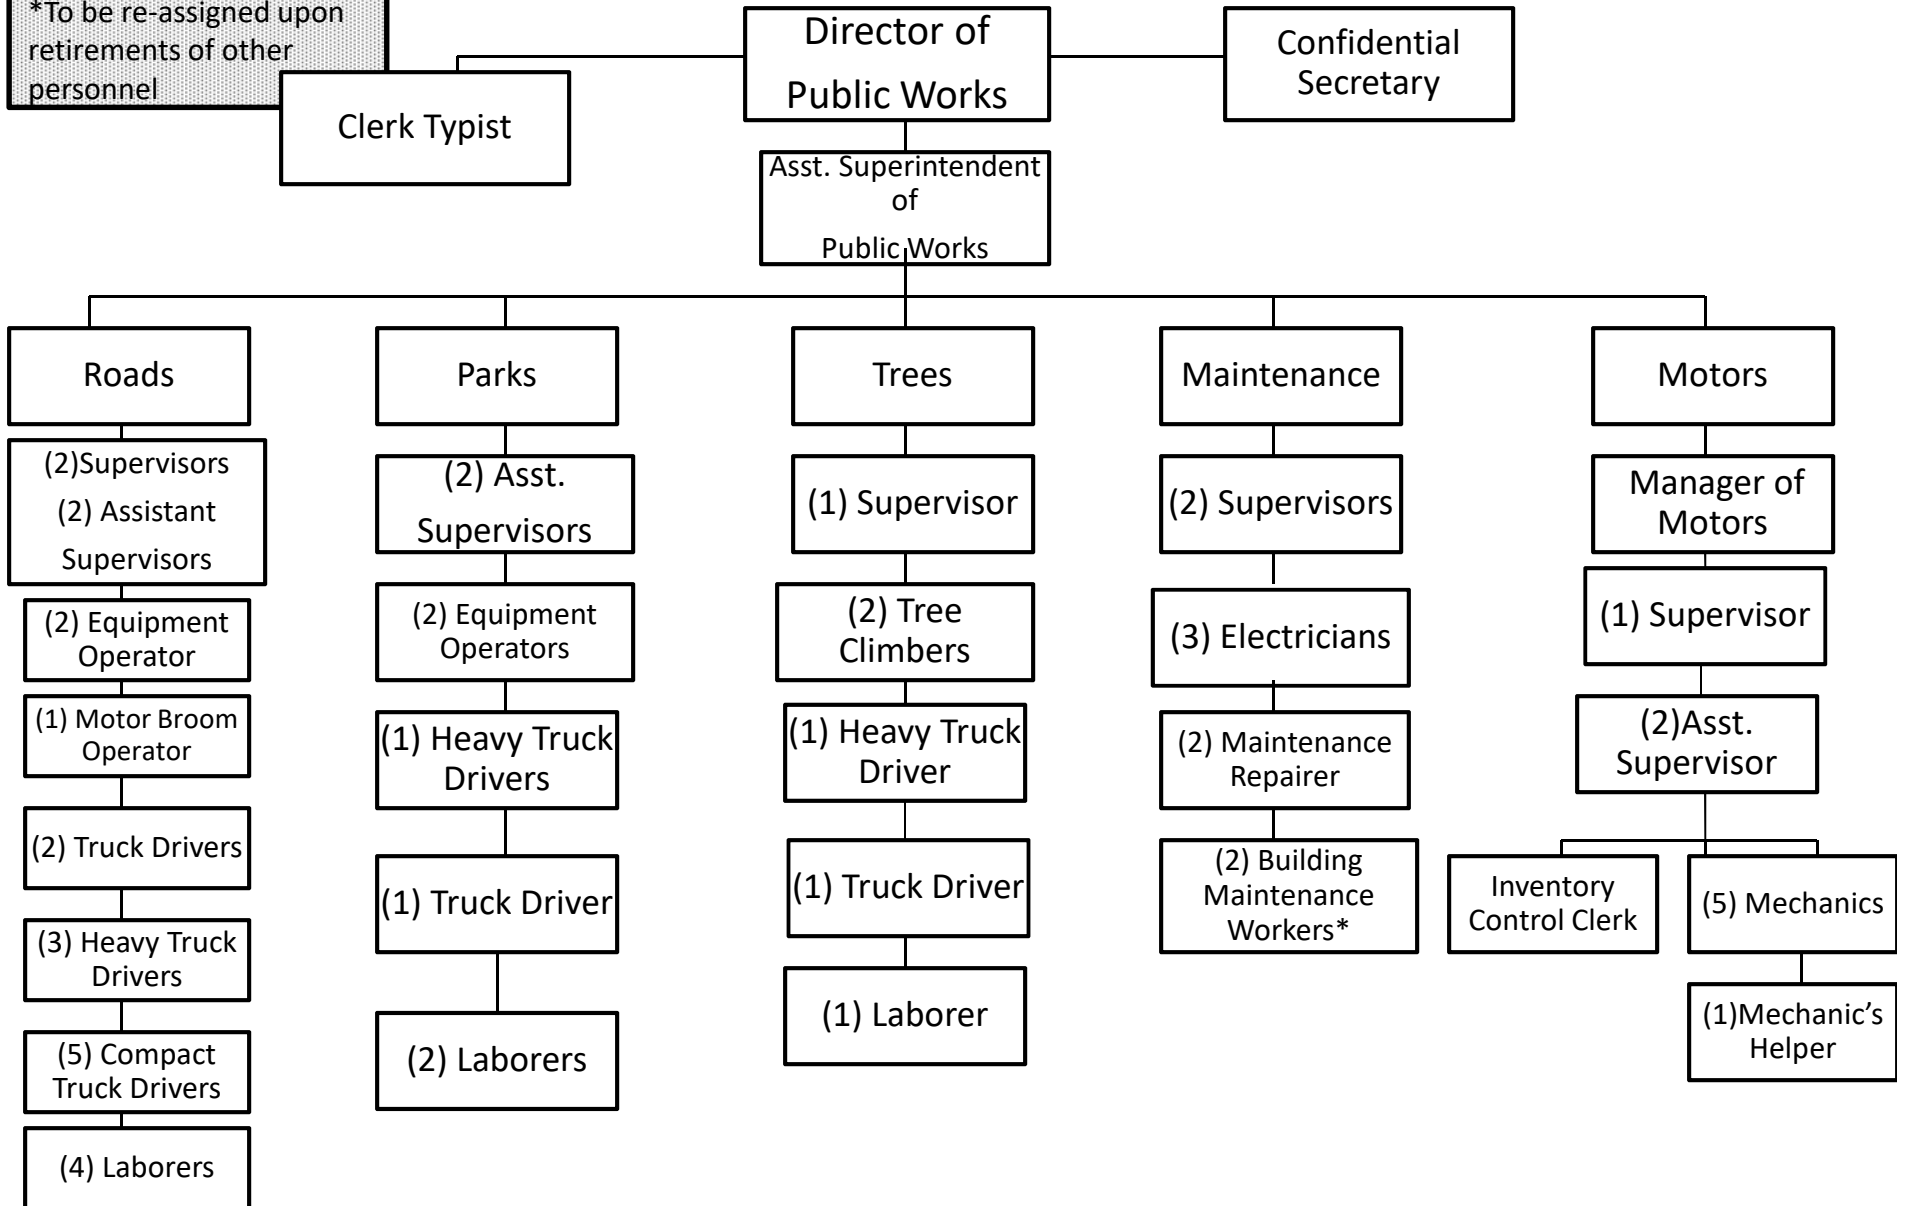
*To be re-assigned upon retirements of other personnel

Clerk Typist

Director of Public Works

Confidential Secretary

Asst. Superintendent of Public Works

Roads

(2)Supervisors
(2) Assistant Supervisors

(2) Equipment Operator

(1) Motor Broom Operator

(2) Truck Drivers

(3) Heavy Truck Drivers

(5) Compact Truck Drivers

(4) Laborers

Parks

(2) Asst. Supervisors

(2) Equipment Operators

(1) Heavy Truck Drivers

(1) Truck Driver

(2) Laborers

Trees

(1) Supervisor

(2) Tree Climbers

(1) Heavy Truck Driver

(1) Truck Driver

(1) Laborer

Maintenance

(2) Supervisors

(3) Electricians

(2) Maintenance Repairer

(2) Building Maintenance Workers*

Motors

Manager of Motors

(1) Supervisor

(2)Asst. Supervisor

Inventory Control Clerk

(5) Mechanics

(1)Mechanic's Helper